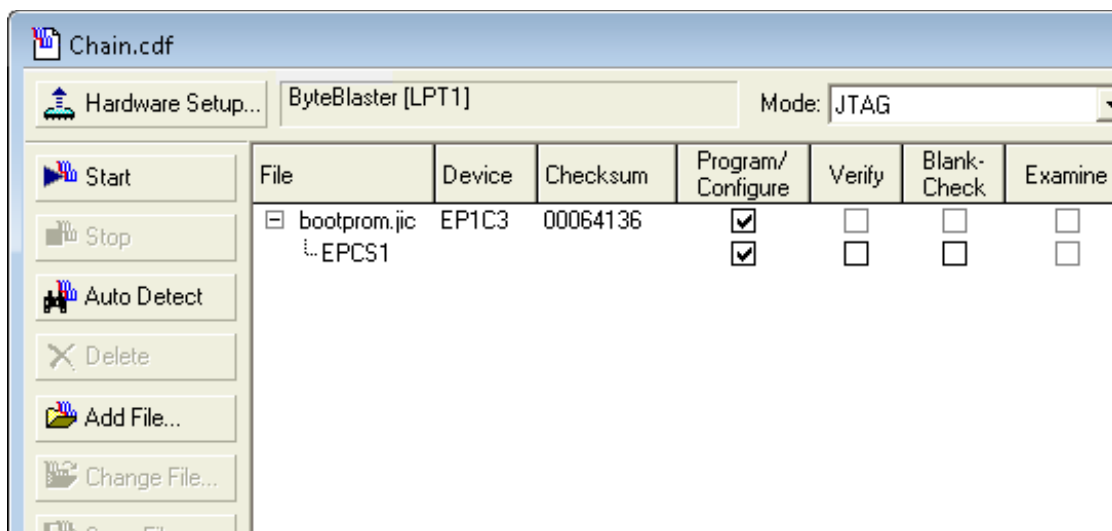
Chain.cdf

Hardware Setup... ByteBlaster [LPT1] Mode: JTAG

Start

Stop

Auto Detect

Delete

Add File...

Change File...

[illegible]

| File | Device | Checksum | Program/ Configure | Verify | Blank-Check | Examine |
|---|---|---|---|---|---|---|
| bootprom.jic | EP1C3 | 00064136 | ☑ | ☐ | ☐ | ☐ |
| EPCS1 | | | ☑ | ☐ | ☐ | ☐ |